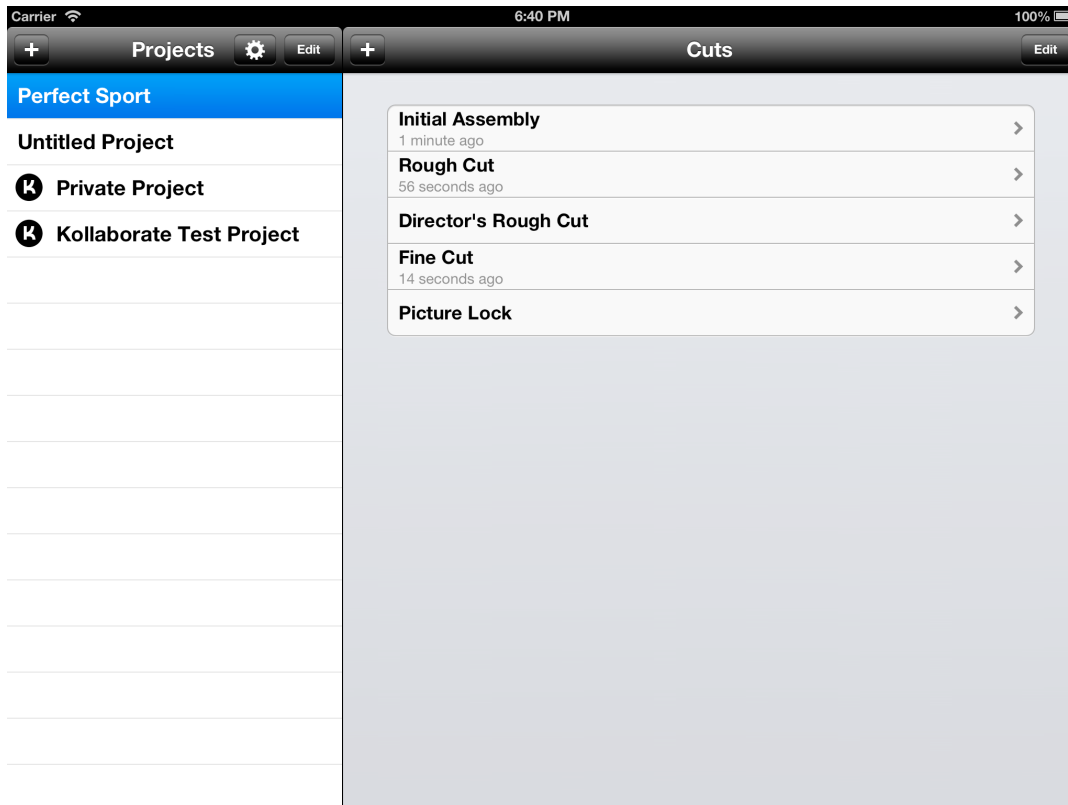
Carrier
6:40 PM
100%

+
Projects
Edit
+
Cuts
Edit

Perfect Sport
Untitled Project
Private Project
Kollaborate Test Project

Initial Assembly
1 minute ago
Rough Cut
56 seconds ago
Director's Rough Cut
Fine Cut
14 seconds ago
Picture Lock